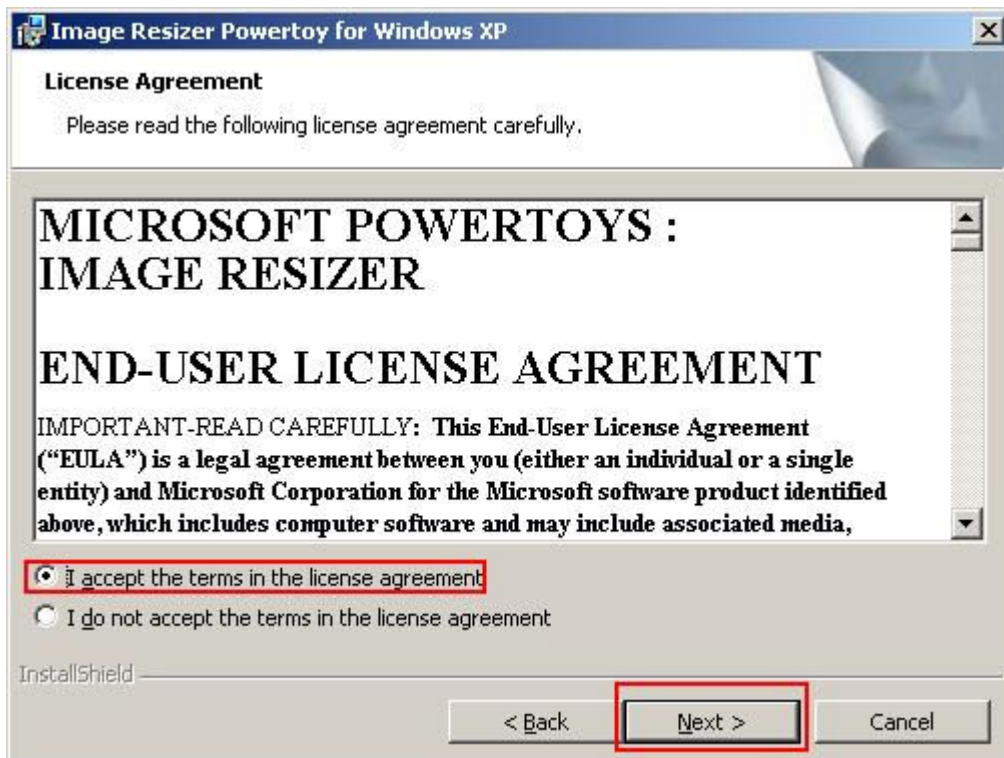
Image Resizer Powertoy for Windows XP

License Agreement

Please read the following license agreement carefully.

MICROSOFT POWERTOYS : IMAGE RESIZER

END-USER LICENSE AGREEMENT

IMPORTANT-READ CAREFULLY: This End-User License Agreement ("EULA") is a legal agreement between you (either an individual or a single entity) and Microsoft Corporation for the Microsoft software product identified above, which includes computer software and may include associated media,

I accept the terms in the license agreement

I do not accept the terms in the license agreement

InstallShield

< Back

Next >

Cancel